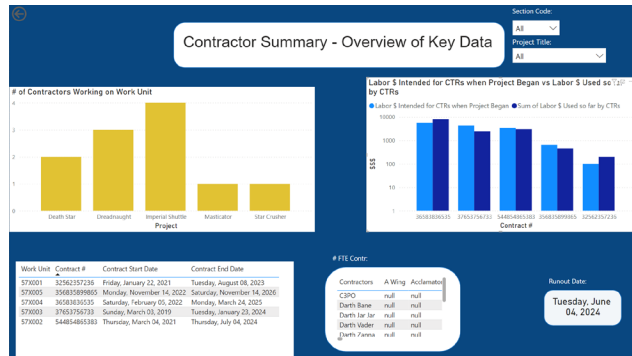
Section Code:
All
Project Title:
All

Contractor Summary - Overview of Key Data

# of Contractors Working on Work Unit

4
3
2
1
0

Death Star
Dreadnaught
Imperial Shuttle
Masticator
Star Crusher

Project

Labor $ Intended for CTRs when Project Began vs Labor $ Used so far by CTRs

● Labor $ Intended for CTRs when Project Began ● Sum of Labor $ Used so far by CTRs

10000
1000
100
10
1

$$$

36583636535
37653756733
54485486538
35683899865
32562357236

Contract #

| Work Unit | Contract # | Contract Start Date | Contract End Date |
|---|---|---|---|
| 57X001 | 32562357236 | Friday, January 22, 2021 | Tuesday, August 08, 2023 |
| 57X005 | 356835899865 | Monday, November 14, 2022 | Saturday, November 14, 2026 |
| 57X004 | 36583636535 | Saturday, February 05, 2022 | Monday, March 24, 2025 |
| 57X003 | 37653756733 | Sunday, March 03, 2019 | Tuesday, January 23, 2024 |
| 57X002 | 544854865383 | Thursday, March 04, 2021 | Thursday, July 04, 2024 |

# FTE Contr:

| Contractors | A Wing | Acclamator |
|---|---|---|
| C3PO | null | null |
| Darth Bane | null | null |
| Darth Jar Jar | null | null |
| Darth Vader | null | null |
| Darth Zanna | null | null |

Runout Date:

Tuesday, June 04, 2024